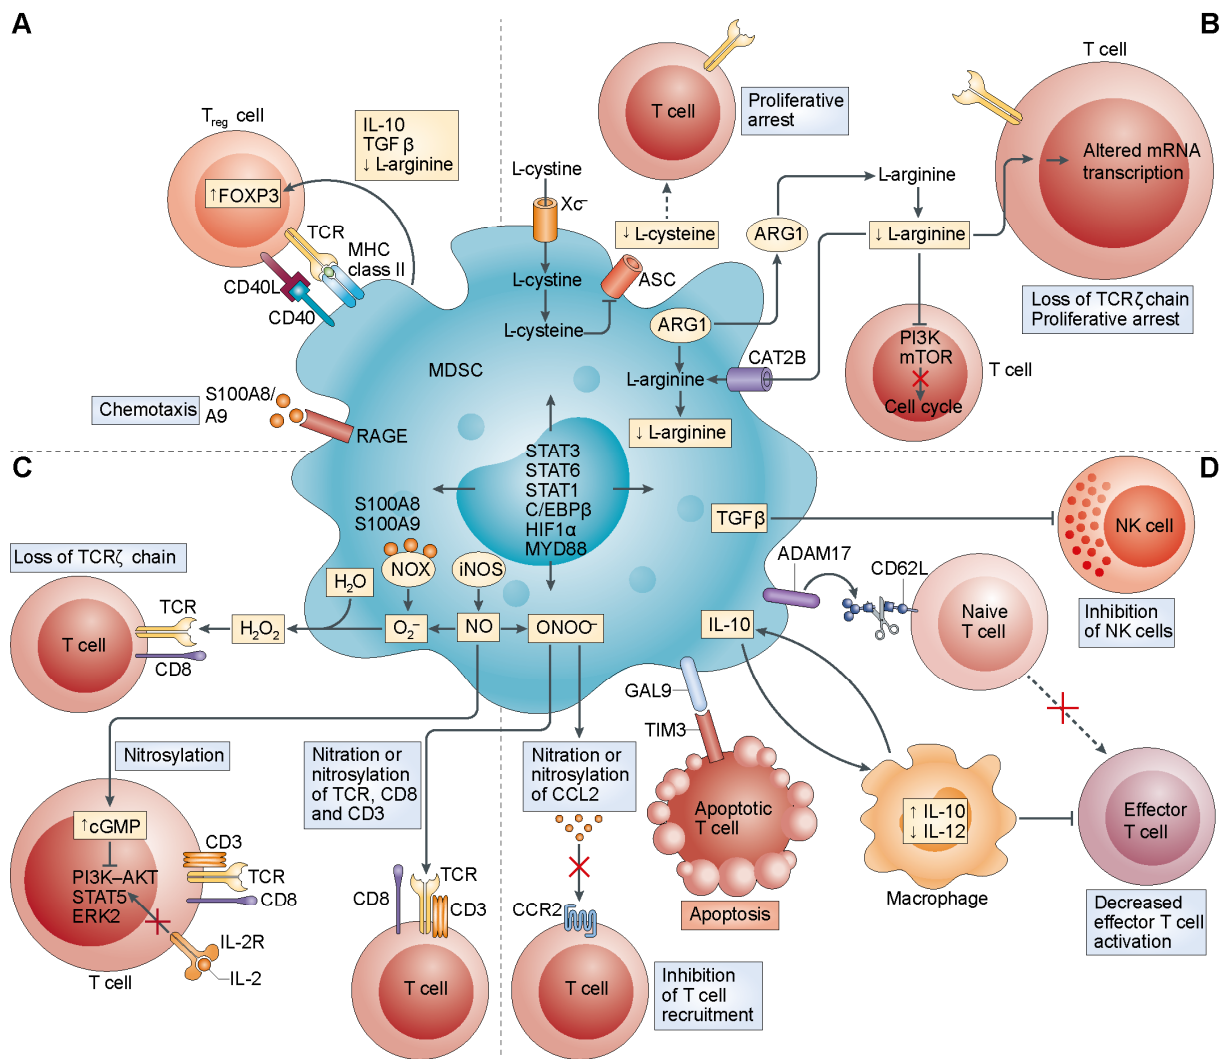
A

B

C

D

$T_{reg}$ cell

↑FOXP3

IL-10
TGF β
↓ L-arginine

TCR

MHC class II

CD40L

CD40

Chemotaxis

S100A8/A9

RAGE

L-cystine

Xc⁻

L-cystine

L-cysteine

ASC

T cell

Proliferative arrest

↓ L-cysteine

ARG1

ARG1

L-arginine

↓ L-arginine

CAT2B

L-arginine

↓ L-arginine

T cell

Altered mRNA transcription

Loss of TCRζ chain
Proliferative arrest

PI3K
mTOR

Cell cycle

T cell

MDSC

STAT3
STAT6
STAT1
C/EBPβ
HIF1α
MYD88

S100A8
S100A9

NOX

iNOS

$H_2O$

$O_2^-$

NO

ONOO⁻

$H_2O_2$

Loss of TCRζ chain

T cell

TCR

CD8

TGFβ

NK cell

Inhibition of NK cells

ADAM17

CD62L

Naive T cell

IL-10

GAL9

TIM3

Apoptotic T cell

Apoptosis

Macrophage

↑ IL-10
↓ IL-12

Effector T cell

Decreased effector T cell activation

Nitrosylation

↑cGMP

PI3K–AKT
STAT5
ERK2

CD3

TCR

CD8

IL-2R

IL-2

T cell

Nitration or nitrosylation of TCR, CD8 and CD3

CD8

TCR

CD3

T cell

Nitration or nitrosylation of CCL2

CCR2

T cell

Inhibition of T cell recruitment